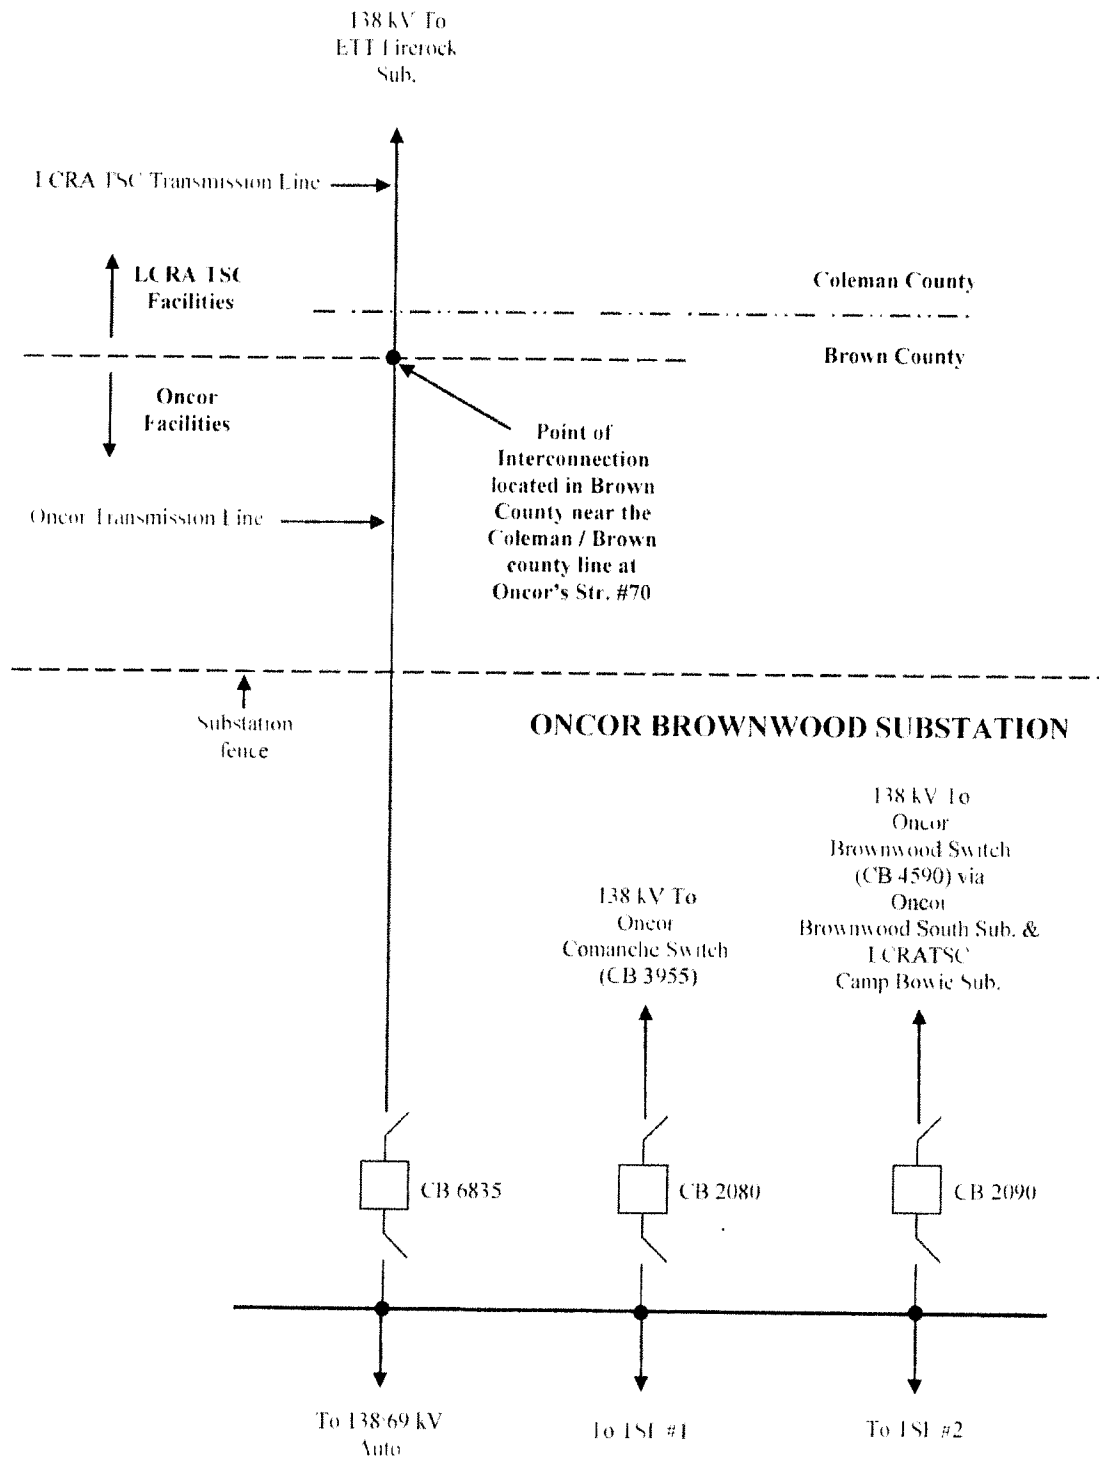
138 kV To
ETT Firerock
Sub.

LCRA TSC Transmission Line

LCRA TSC
Facilities

Coleman County

Brown County

Oncor
Facilities

Point of
Interconnection
located in Brown
County near the
Coleman / Brown
county line at
Oncor's Str. #70

Oncor Transmission Line

Substation
fence

ONCOR BROWNWOOD SUBSTATION

138 kV To
Oncor
Brownwood Switch
(CB 4590) via
Oncor
Brownwood South Sub. &
LCRATSC
Camp Bowie Sub.

138 kV To
Oncor
Comanche Switch
(CB 3955)

CB 6835

CB 2080

CB 2090

To 138/69 kV
Auto

To TSI #1

To TSI #2